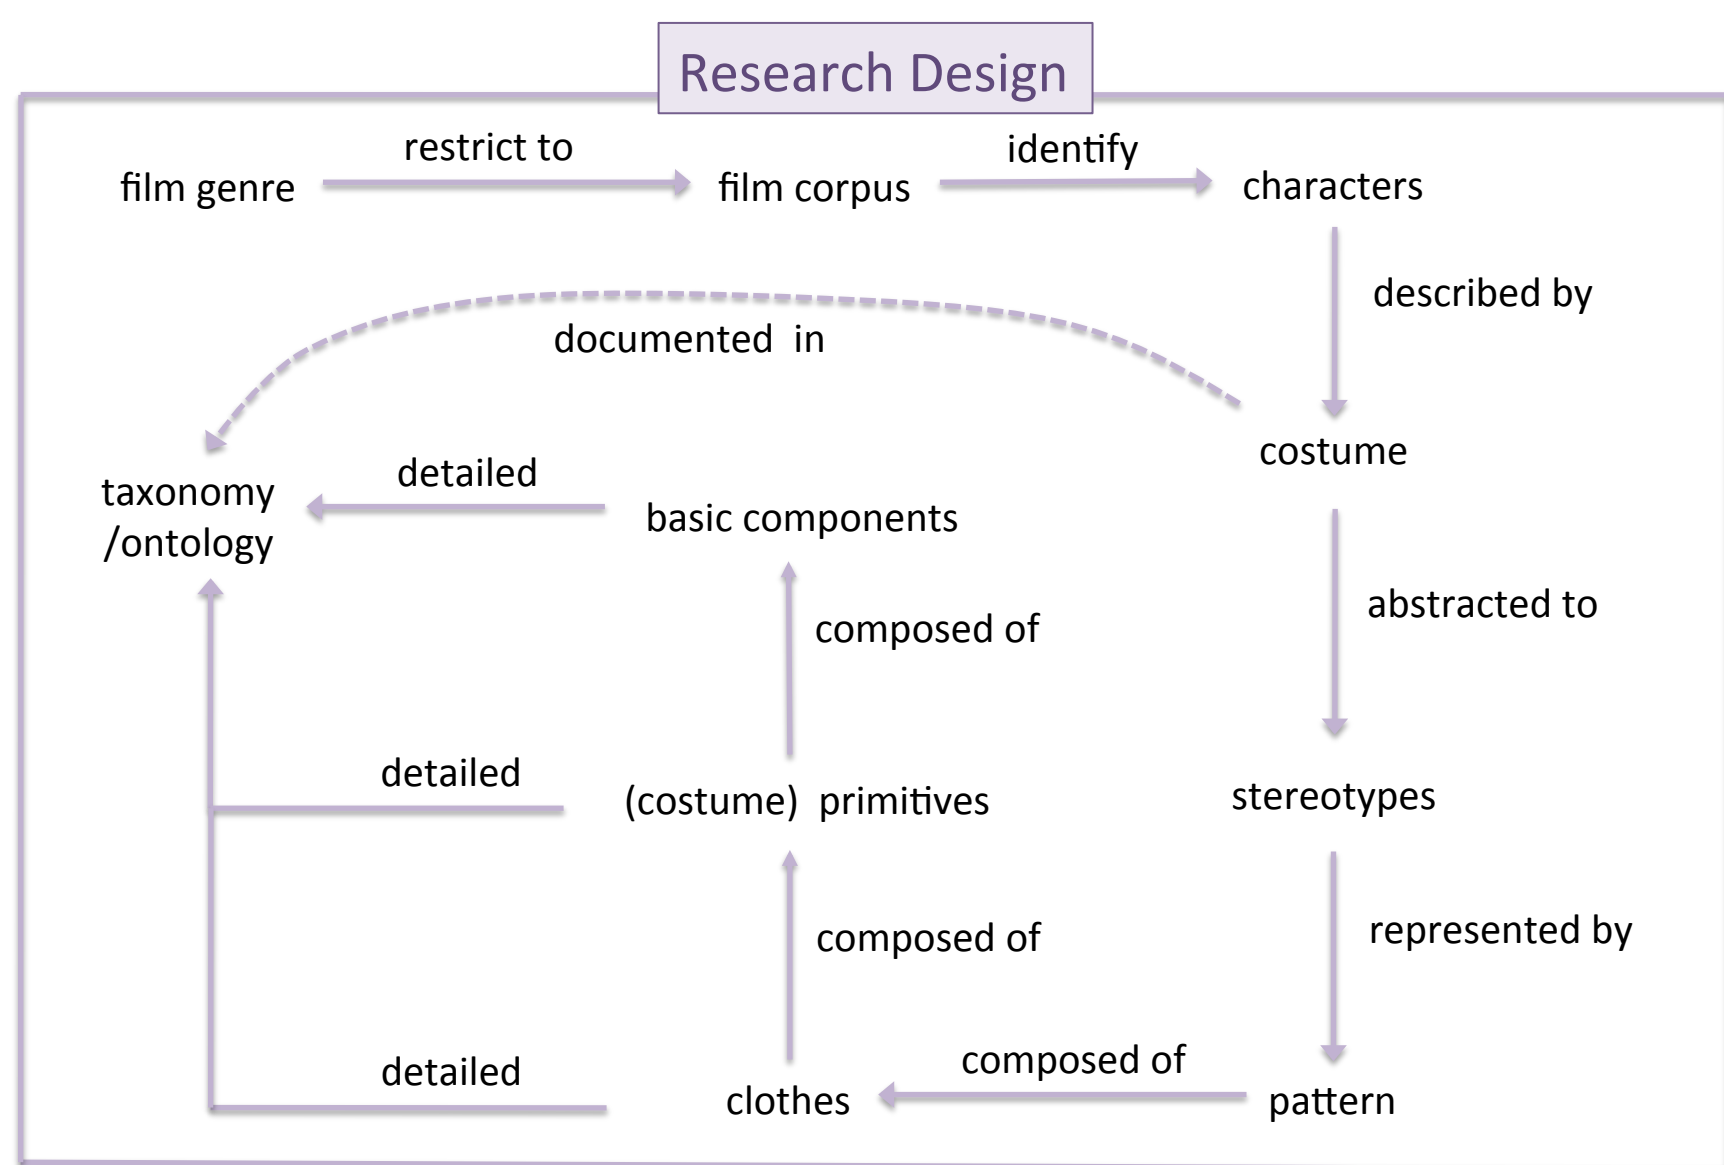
Research Design

film genre
restrict to
film corpus
identify
characters
described by
documented in
costume
taxonomy /ontology
detailed
basic components
abstracted to
composed of
detailed
(costume) primitives
stereotypes
composed of
represented by
detailed
clothes
composed of
pattern